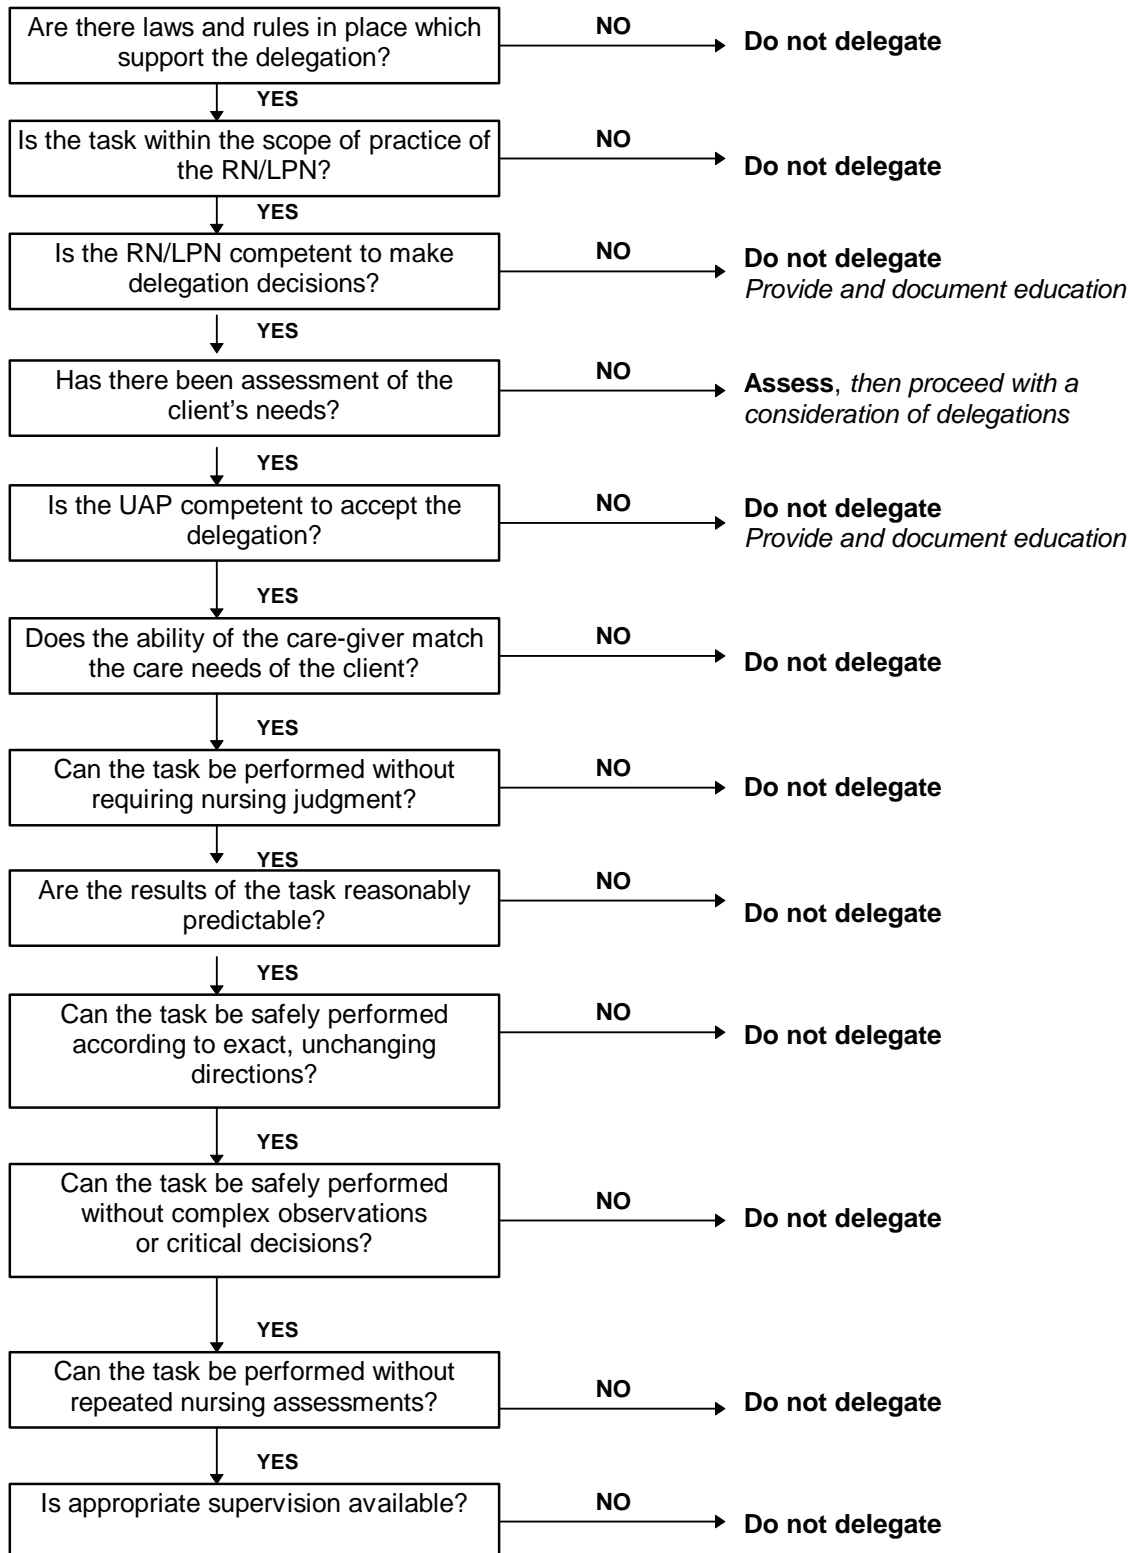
Are there laws and rules in place which support the delegation?

NO

Do not delegate

YES

Is the task within the scope of practice of the RN/LPN?

NO

Do not delegate

YES

Is the RN/LPN competent to make delegation decisions?

NO

Do not delegate
*Provide and document education*

YES

Has there been assessment of the client's needs?

NO

**Assess**, *then proceed with a consideration of delegations*

YES

Is the UAP competent to accept the delegation?

NO

Do not delegate
*Provide and document education*

YES

Does the ability of the care-giver match the care needs of the client?

NO

Do not delegate

YES

Can the task be performed without requiring nursing judgment?

NO

Do not delegate

YES

Are the results of the task reasonably predictable?

NO

Do not delegate

YES

Can the task be safely performed according to exact, unchanging directions?

NO

Do not delegate

YES

Can the task be safely performed without complex observations or critical decisions?

NO

Do not delegate

YES

Can the task be performed without repeated nursing assessments?

NO

Do not delegate

YES

Is appropriate supervision available?

NO

Do not delegate